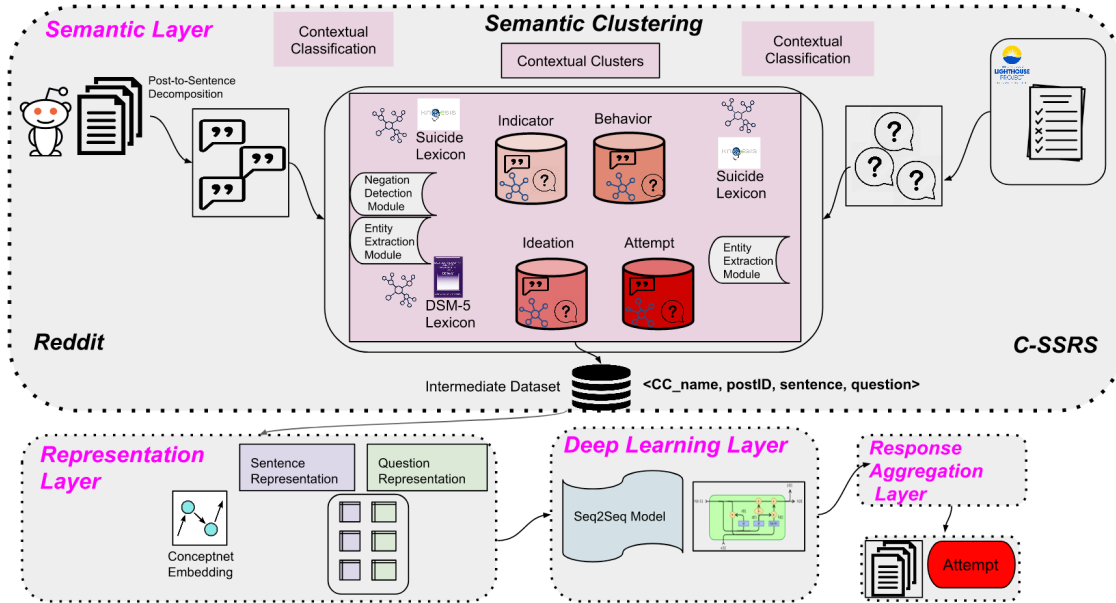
Semantic Layer

Semantic Clustering

Contextual Classification

Contextual Clusters

Contextual Classification

Post-to-Sentence Decomposition

Suicide Lexicon

Indicator

Behavior

Suicide Lexicon

Negation Detection Module

Entity Extraction Module

Ideation

Attempt

Entity Extraction Module

DSM-5 Lexicon

Reddit

C-SSRS

Intermediate Dataset

<CC_name, postID, sentence, question>

Representation Layer

Sentence Representation

Question Representation

Conceptnet Embedding

Deep Learning Layer

Seq2Seq Model

Response Aggregation Layer

Attempt